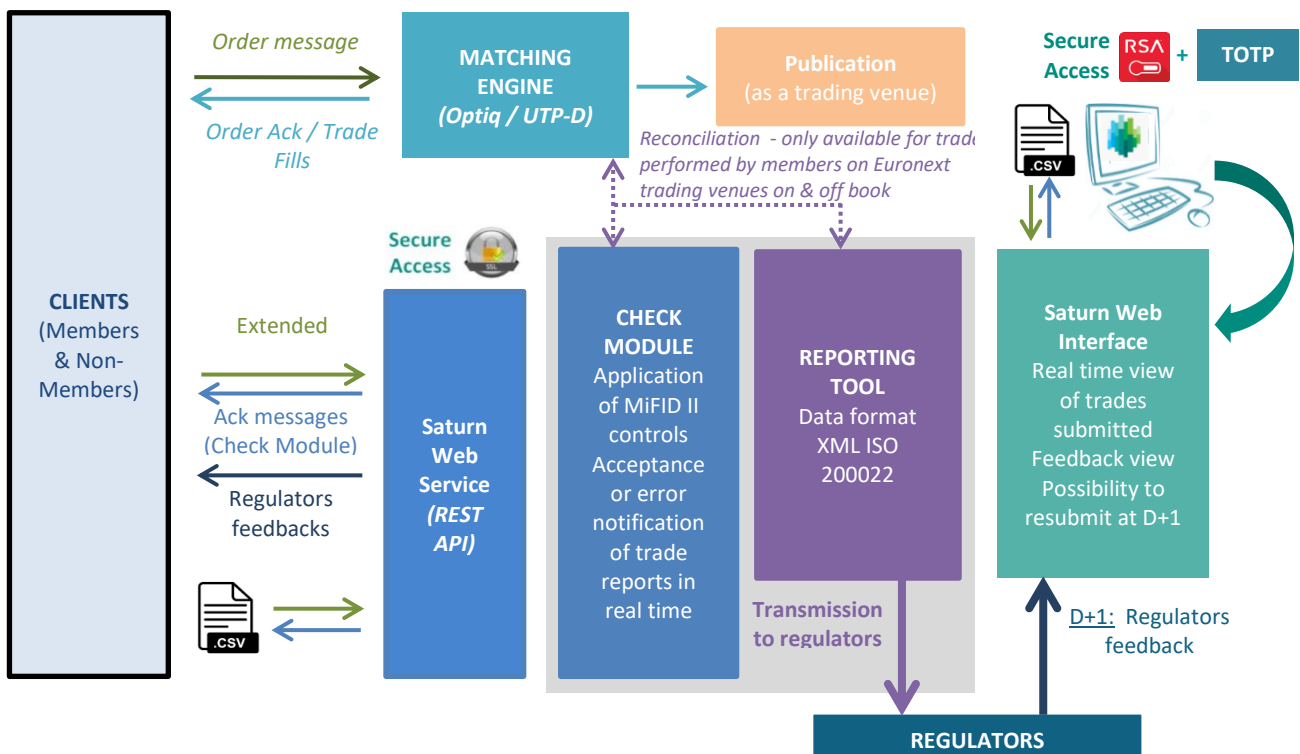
CLIENTS (Members & Non-Members)

Order message

Order Ack / Trade Fills

MATCHING ENGINE (Optiq / UTP-D)

Publication (as a trading venue)

Secure Access RSA + TOTP

.CSV

Reconciliation - only available for trade performed by members on Euronext trading venues on & off book

Secure Access SSL

Extended

Ack messages (Check Module)

Regulators feedbacks

.CSV

Saturn Web Service (REST API)

CHECK MODULE Application of MiFID II controls Acceptance or error notification of trade reports in real time

REPORTING TOOL Data format XML ISO 200022

Transmission to regulators

Saturn Web Interface Real time view of trades submitted Feedback view Possibility to resubmit at D+1

D+1: Regulators feedback

REGULATORS